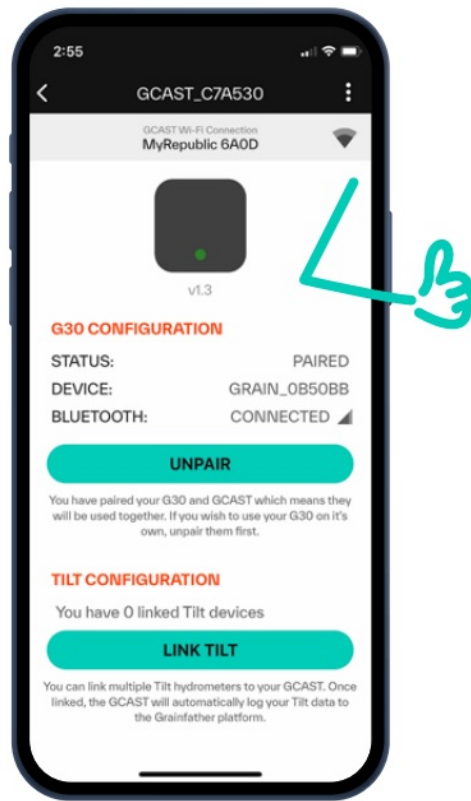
2:55

GCAST_C7A530

GCAST Wi-Fi Connection
MyRepublic 6A0D

v1.3

G30 CONFIGURATION

STATUS: PAIRED
DEVICE: GRAIN_0B50BB
BLUETOOTH: CONNECTED

UNPAIR

You have paired your G30 and GCAST which means they will be used together. If you wish to use your G30 on it's own, unpair them first.

TILT CONFIGURATION

You have 0 linked Tilt devices

LINK TILT

You can link multiple Tilt hydrometers to your GCAST. Once linked, the GCAST will automatically log your Tilt data to the Grainfather platform.